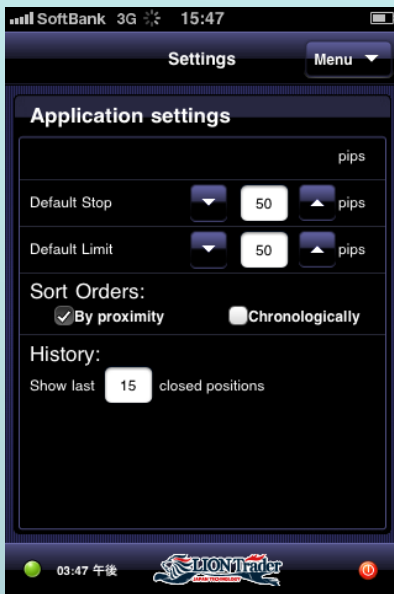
SoftBank 3G 15:47

Settings

Menu

Application settings

pips

Default Stop 50 pips

Default Limit 50 pips

Sort Orders:

By proximity

Chronologically

History:

Show last 15 closed positions

03:47 午後

LION Trader

JAPAN TECHNOLOGY